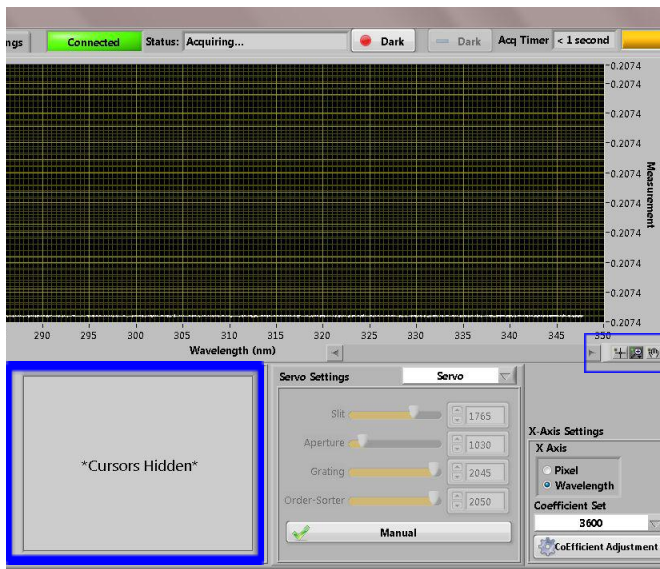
ngs | Connected | Status: Acquiring... | Dark | Dark | Acq Timer | < 1 second

-0.2074
-0.2074
-0.2074
-0.2074
-0.2074
-0.2074
-0.2074
-0.2074
-0.2074
-0.2074

Measurement

290 295 300 305 310 315 320 325 330 335 340 345 350

Wavelength (nm)

*Cursors Hidden*

Servo Settings | Servo

Slit | 1765
Aperture | 1030
Grating | 2045
Order-Sorter | 2050

Manual

X-Axis Settings
X Axis
Pixel
Wavelength
Coefficient Set
3600
CoEfficient Adjustment